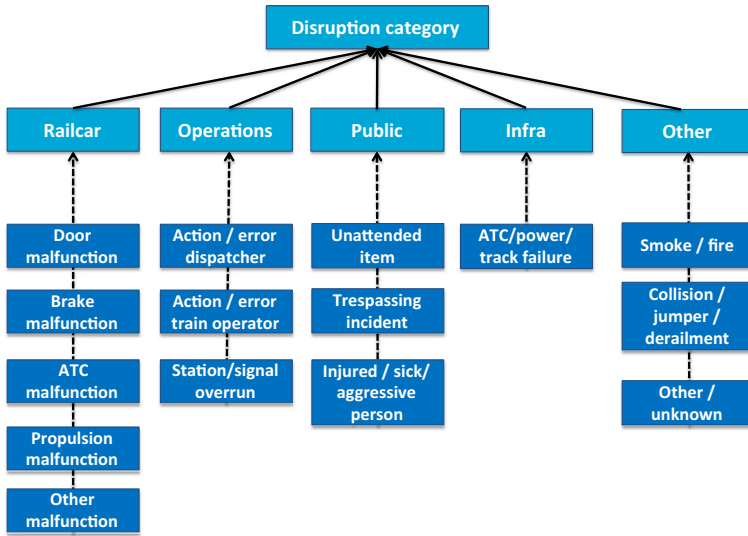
Disruption category

Railcar

Door malfunction

Brake malfunction

ATC malfunction

Propulsion malfunction

Other malfunction

Operations

Action / error dispatcher

Action / error train operator

Station/signal overrun

Public

Unattended item

Trespassing incident

Injured / sick/ aggressive person

Infra

ATC/power/ track failure

Other

Smoke / fire

Collision / jumper / derailment

Other / unknown